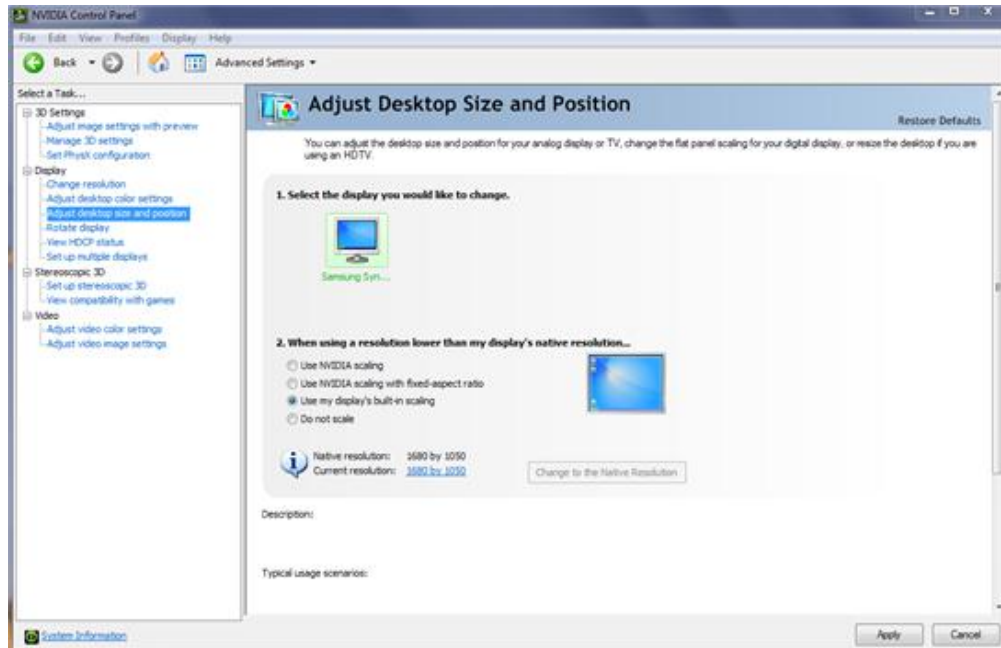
NVIDIA Control Panel

File Edit View Profiles Display Help

Back Advanced Settings

Select a Task...
3D Settings
Adjust image settings with preview
Manage 3D settings
Set PhysX configuration
Display
Change resolution
Adjust desktop color settings
Adjust desktop size and position
Rotate display
View HDCP status
Set up multiple displays
Stereoscopic 3D
Set up stereoscopic 3D
View compatibility with games
Video
Adjust video color settings
Adjust video image settings

Adjust Desktop Size and Position

Restore Defaults

You can adjust the desktop size and position for your analog display or TV, change the flat panel scaling for your digital display, or resize the desktop if you are using an HDTV.

1. Select the display you would like to change.

Samsung Syn...

2. When using a resolution lower than my display's native resolution...

Use NVIDIA scaling
Use NVIDIA scaling with fixed-aspect ratio
Use my display's built-in scaling
Do not scale

Native resolution: 1680 by 1050
Current resolution: 1680 by 1050

Change to the Native Resolution

Description:

Typical usage scenarios:

System Information

Apply Cancel